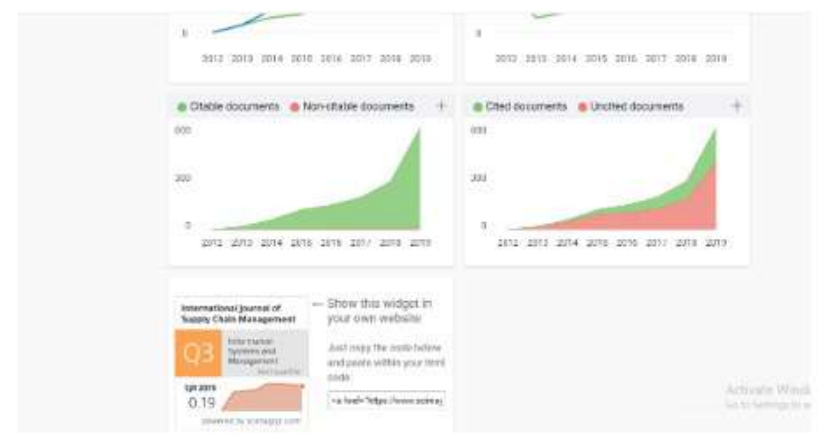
0
2012 2013 2014 2015 2016 2017 2018 2019

0
2012 2013 2014 2015 2016 2017 2018 2019

Citable documents Non-citable documents +
600
300
0
2012 2013 2014 2015 2016 2017 2018 2019

Cited documents Uncited documents +
600
300
0
2012 2013 2014 2015 2016 2017 2018 2019

International Journal of Supply Chain Management
Q3
Information Systems and Management
best quartile
SJR 2019
0.19
powered by scimagojr.com

← Show this widget in your own website

Just copy the code below and paste within your html code:

<a href="https://www.scima

Activate Wind
Go to Settings to a